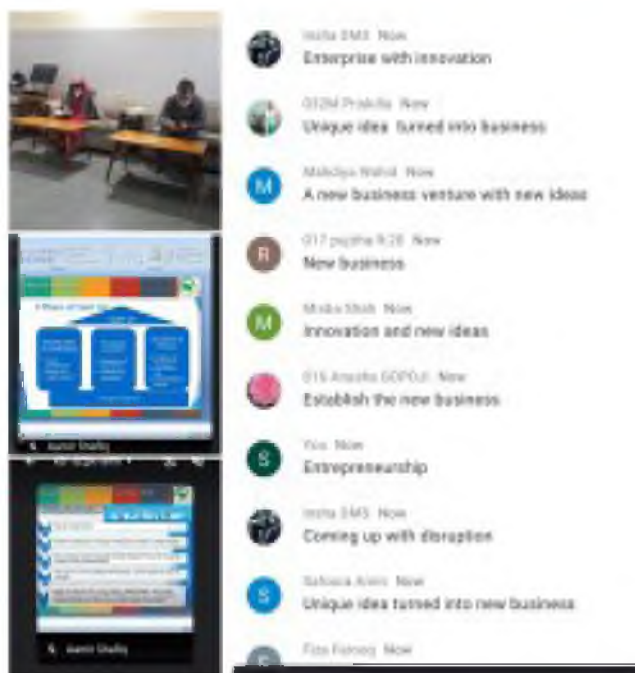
Insha SMS Now
Enterprise with innovation

033M Prakalla Now
Unique idea turned into business

Maleliya Wahid Now
A new business venture with new ideas

017 pujitha 9:26 Now
New business

Misba Shah Now
Innovation and new ideas

016 Anusha GOPOJI Now
Establish the new business

Yus Now
Entrepreneurship

Insha SMS Now
Coming up with disruption

Safoora Amin Now
Unique idea turned into new business

Fiza Farooq Now

Aamir Shafiq

Aamir Shafiq